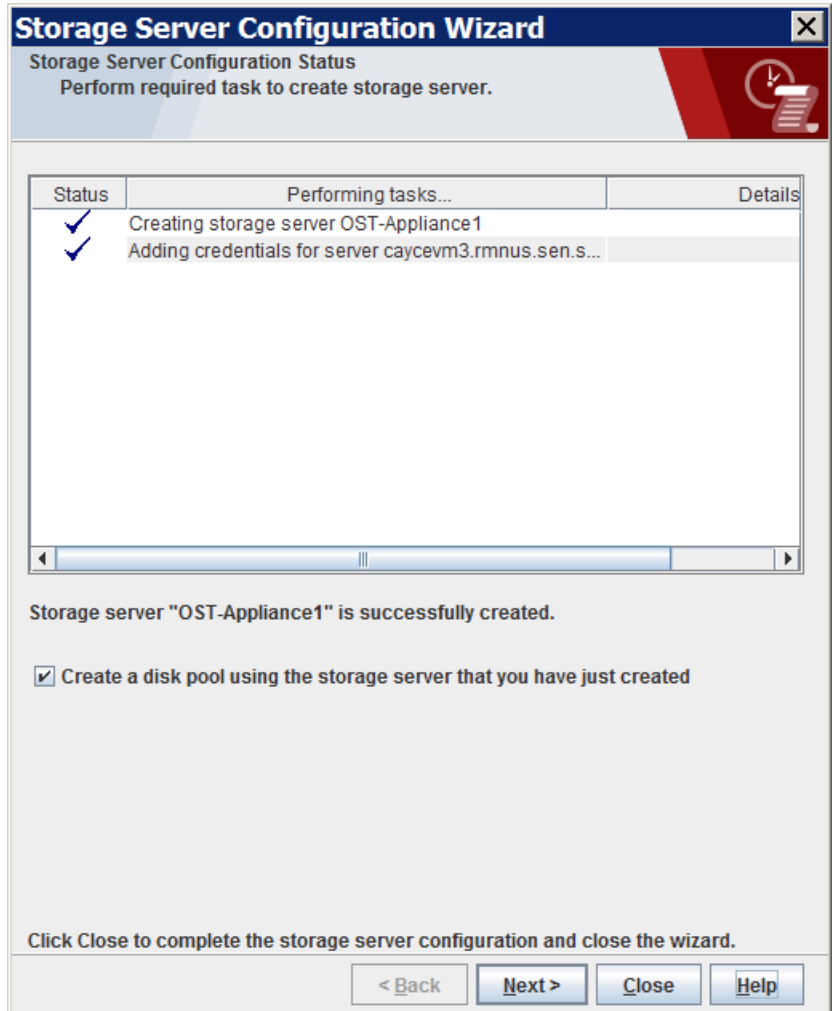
Storage Server Configuration Wizard

Storage Server Configuration Status
Perform required task to create storage server.

| Status | Performing tasks... | Details |
|---|---|---|
| ✓ | Creating storage server OST-Appliance1 | |
| ✓ | Adding credentials for server caycevm3.rmnus.sen.s... | |

Storage server "OST-Appliance1" is successfully created.

☑ Create a disk pool using the storage server that you have just created

Click Close to complete the storage server configuration and close the wizard.

< Back  Next >  Close  Help